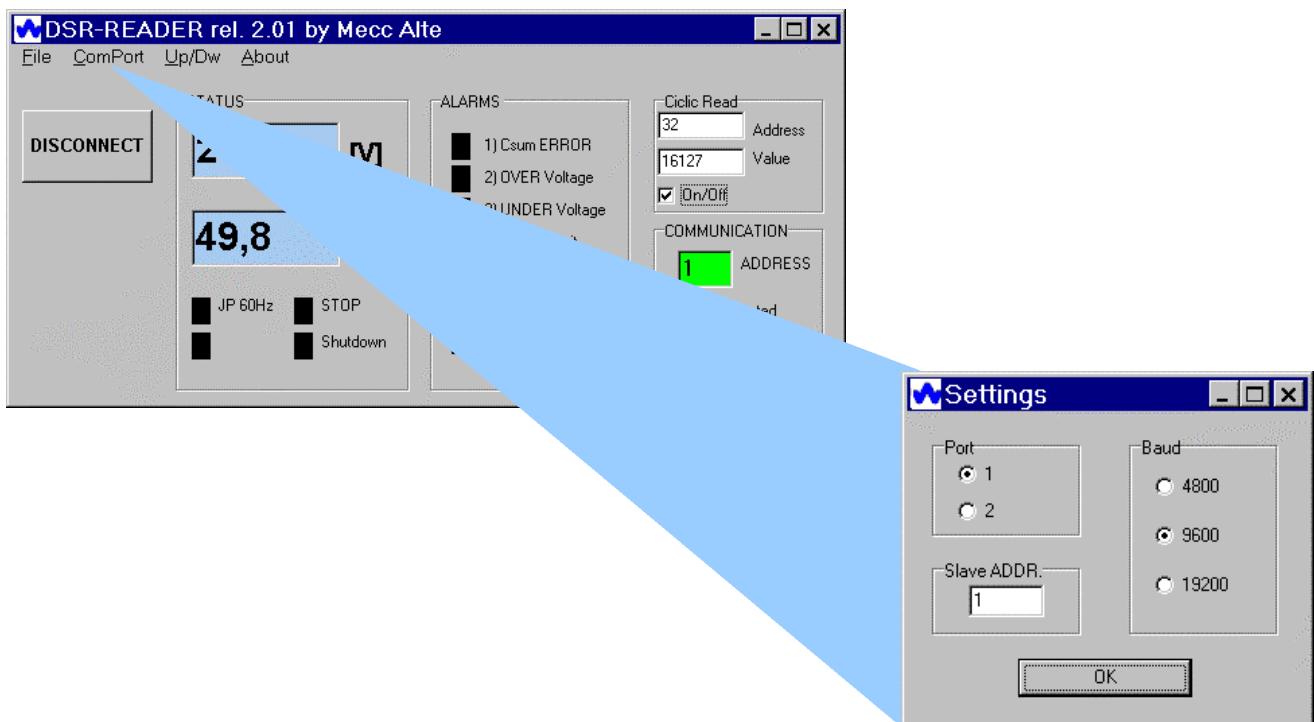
DSR-READER rel. 2.01 by Mecc Alte

File ComPort Up/Dw About

DISCONNECT

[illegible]TATUS

2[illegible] [V]

49,8

JP 60Hz

STOP

Shutdown

ALARMS

1) Csum ERROR

2) OVER Voltage

3) UNDER Voltage

Ciclic Read

32 Address

16127 Value

On/Off

COMMUNICATION

1 ADDRESS

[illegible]ted

Settings

Port

1

2

Slave ADDR.

1

Baud

4800

9600

19200

OK